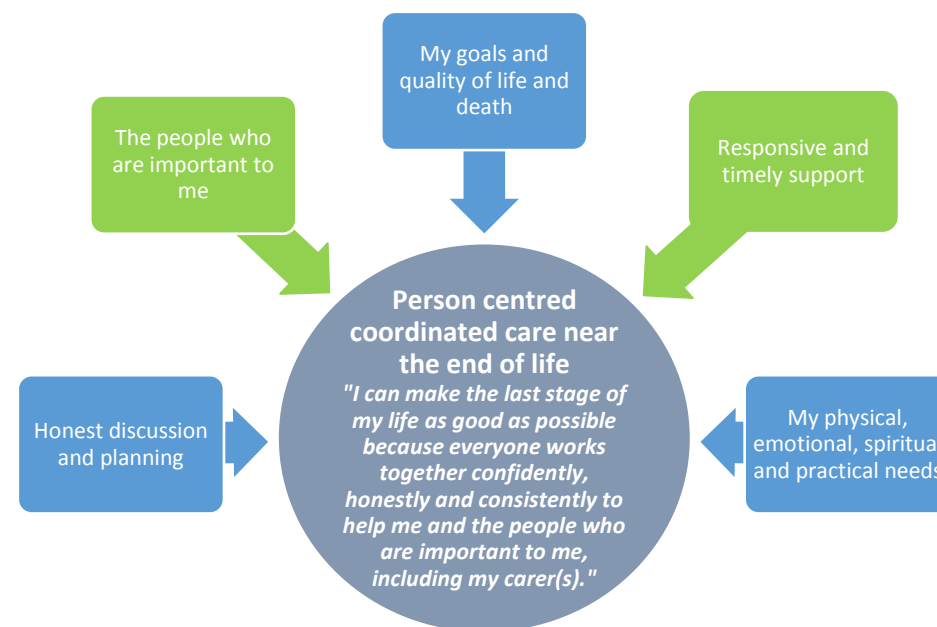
My goals and quality of life and death

The people who are important to me

Responsive and timely support

Person centred coordinated care near the end of life

"I can make the last stage of my life as good as possible because everyone works together confidently, honestly and consistently to help me and the people who are important to me, including my carer(s)."

Honest discussion and planning

My physical, emotional, spiritua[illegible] and practical need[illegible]